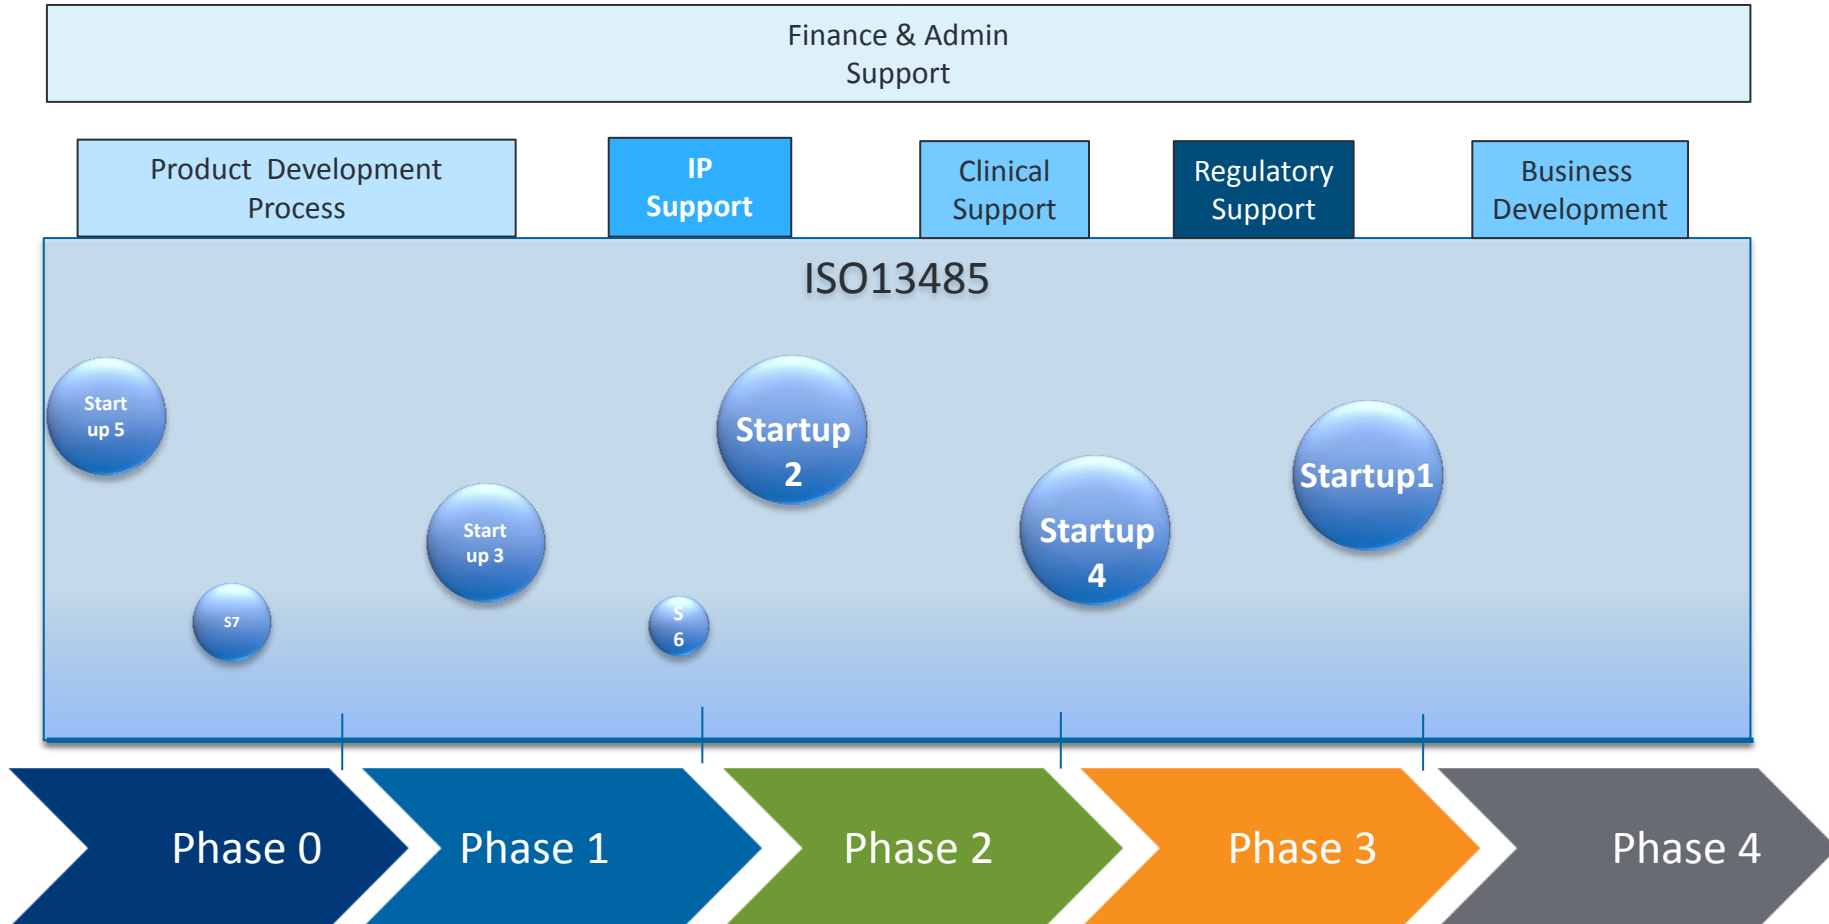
Finance & Admin Support

Product Development Process

IP Support

Clinical Support

Regulatory Support

Business Development

ISO13485

Start up 5

Startup 2

Startup1

Start up 3

Startup 4

S7

S 6

Phase 0

Phase 1

Phase 2

Phase 3

Phase 4